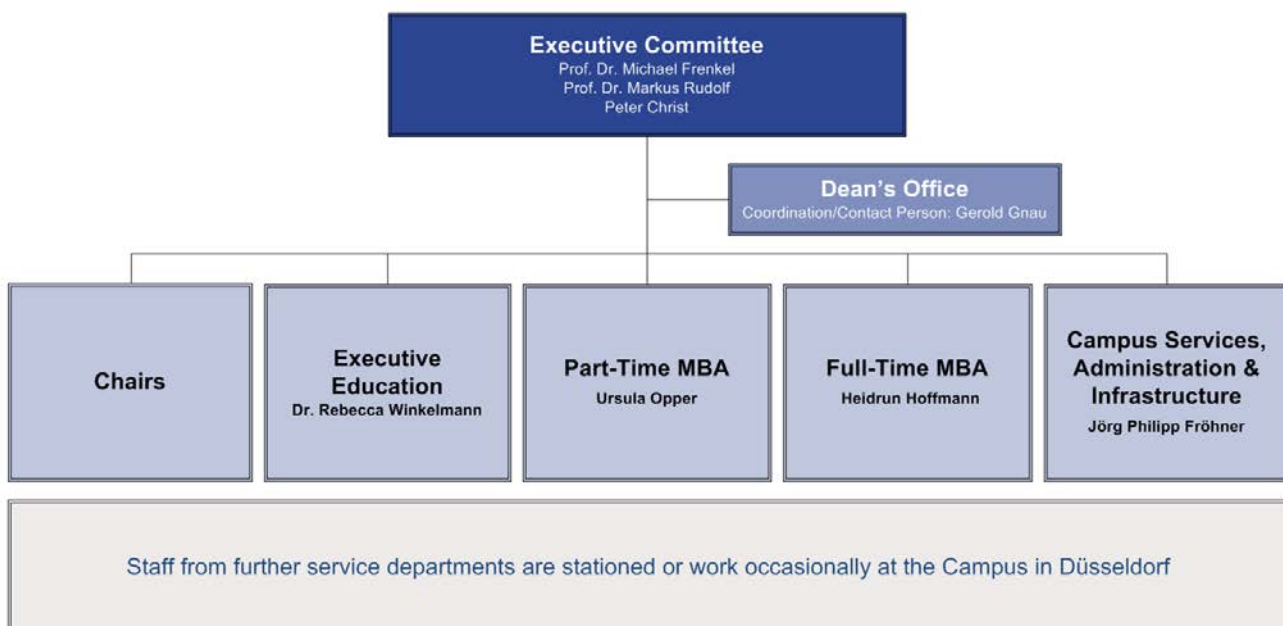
Executive Committee
Prof. Dr. Michael Frenkel
Prof. Dr. Markus Rudolf
Peter Christ

Dean's Office
Coordination/Contact Person: Gerold Gnau

Chairs

Executive Education
Dr. Rebecca Winkelmann

Part-Time MBA
Ursula Opper

Full-Time MBA
Heidrun Hoffmann

Campus Services, Administration & Infrastructure
Jörg Philipp Fröhner

Staff from further service departments are stationed or work occasionally at the Campus in Düsseldorf